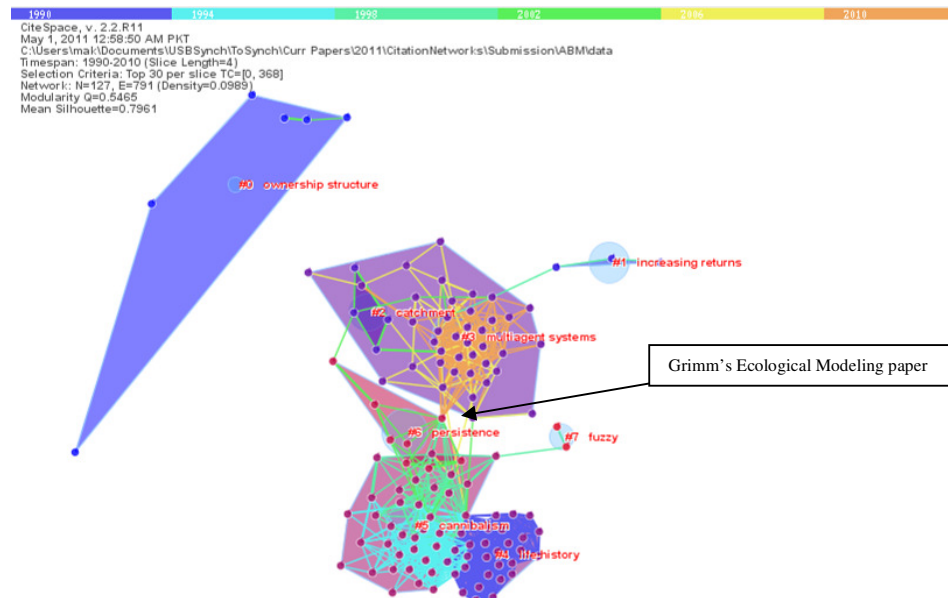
1990 1994 1998 2002 2006 2010

CiteSpace, v. 2.2.R11
May 1, 2011 12:58:50 AM PKT
C:\Users\mak\Documents\USBSynch\ToSynch\Curr Papers\2011\CitationNetworks\Submission\ABM\data
Timespan: 1990-2010 (Slice Length=4)
Selection Criteria: Top 30 per slice TC=[0, 368]
Network: N=127, E=791 (Density=0.0989)
Modularity Q=0.5465
Mean Silhouette=0.7961

#0 ownership structure

#1 increasing returns

#2 catchment

#3 multiagent systems

Grimm's Ecological Modeling paper

#6 persistence

#7 fuzzy

#5 cannibalism

#4 lifehistory